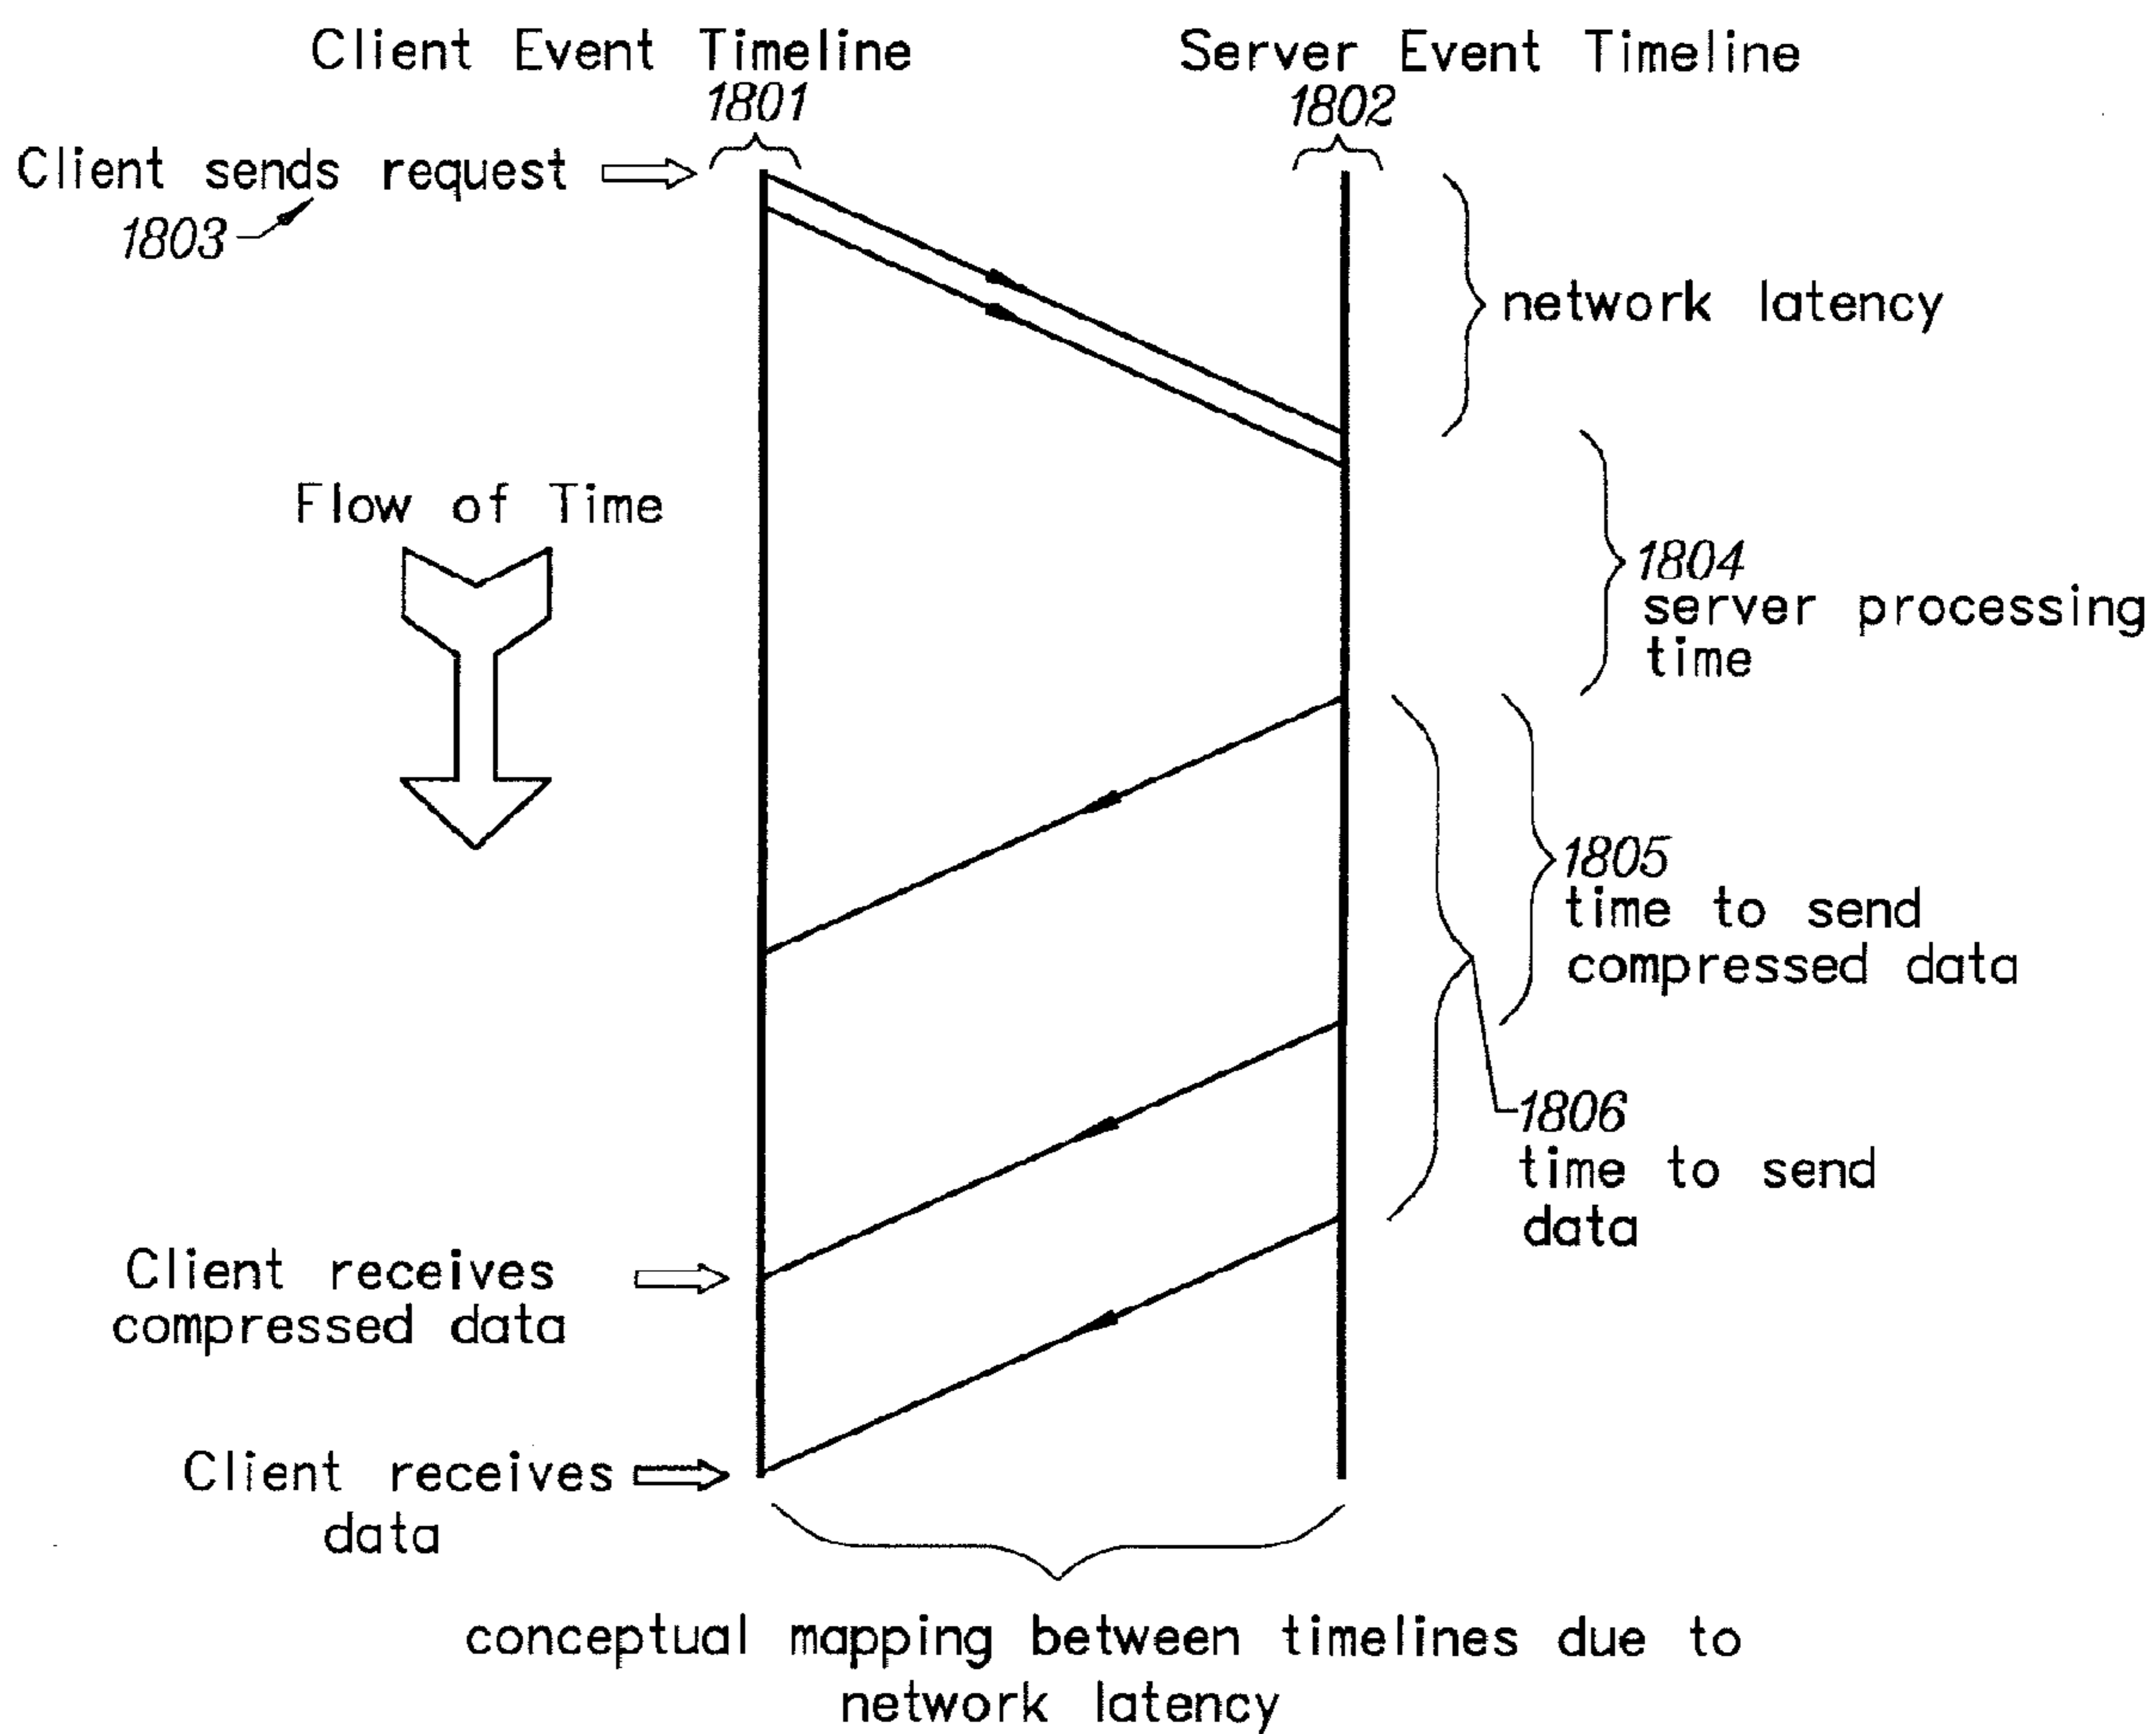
Client Event Timeline
1801

Server Event Timeline
1802

Client sends request
1803

network latency

Flow of Time

1804
server processing time

1805
time to send compressed data

1806
time to send data

Client receives compressed data

Client receives data

conceptual mapping between timelines due to network latency